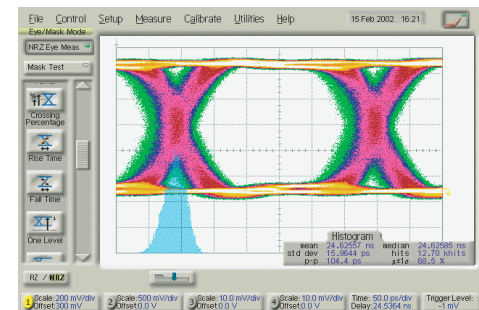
File Control Setup Measure Calibrate Utilities Help 15 Feb 2002 16:21

Eye/Mask Mode

NRZ Eye Meas

Mask Test

Crossing Percentage

Rise Time

Fall Time

One Level

Histogram

mean 24.62557 ns median 24.62585 ns

std dev 15.8644 ps hits 12.70 khits

p-p 104.4 ps μ±1σ 68.5 %

RZ / NRZ

1 Scale: 200 mV/div Offset: 300 mV

2 Scale: 500 mV/div Offset: 0.0 V

3 Scale: 10.0 mV/div Offset: 0.0 V

4 Scale: 10.0 mV/div Offset: 0.0 V

Time: 50.0 ps/div Delay: 24.5364 ns

Trigger Level: -1 mV